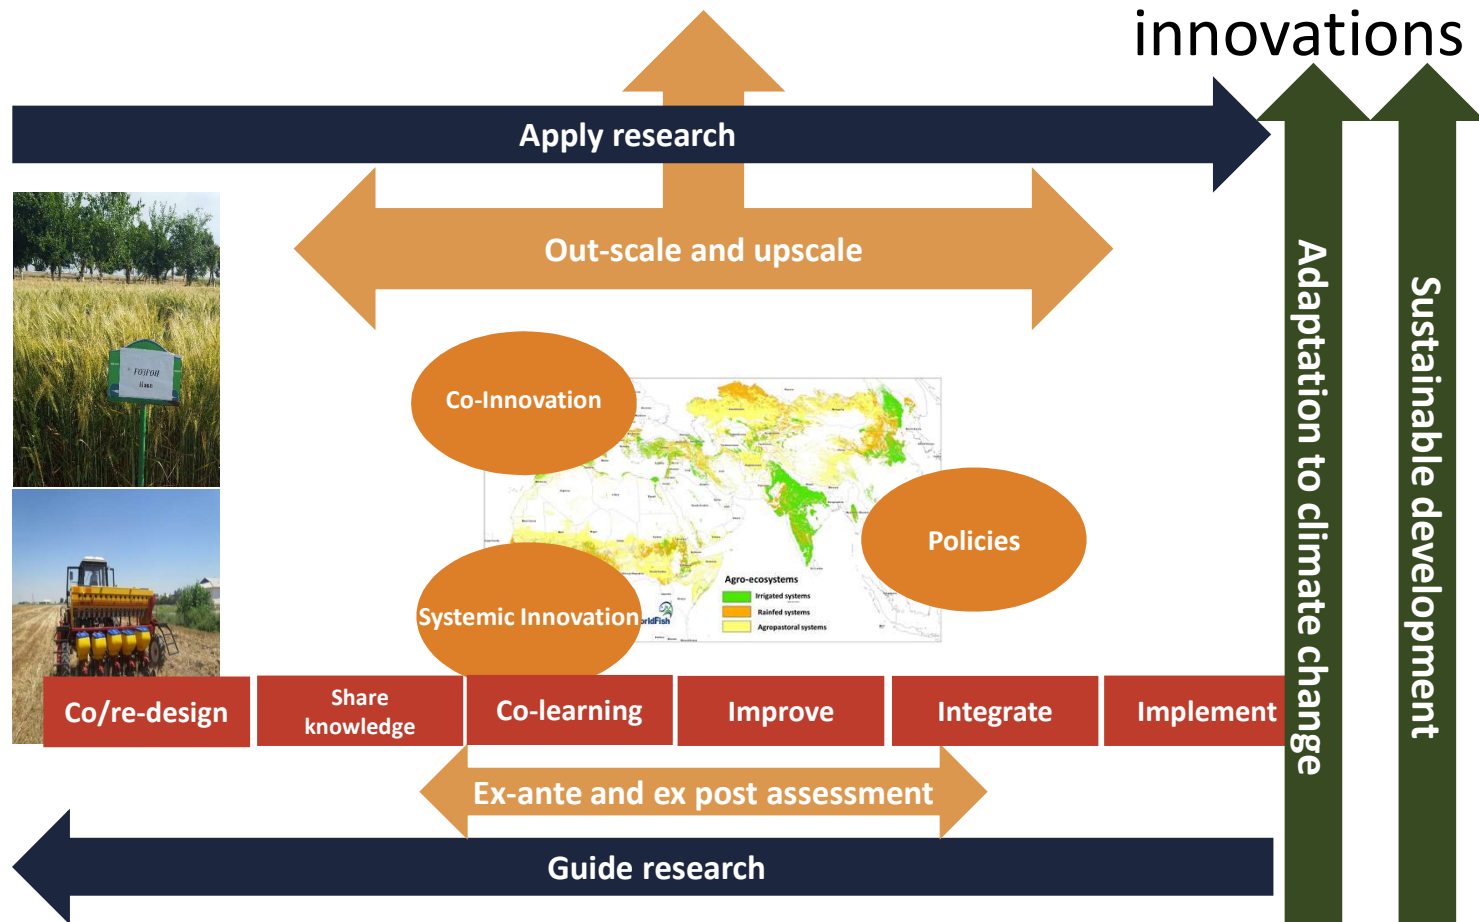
innovations

Apply research

Out-scale and upscale

Co-Innovation

Policies

Systemic Innovation

Agro-ecosystems
Irrigated systems
Rainfed systems
Agropastoral systems

Co/re-design

Share knowledge

Co-learning

Improve

Integrate

Implement

Ex-ante and ex post assessment

Guide research

Adaptation to climate change

Sustainable development